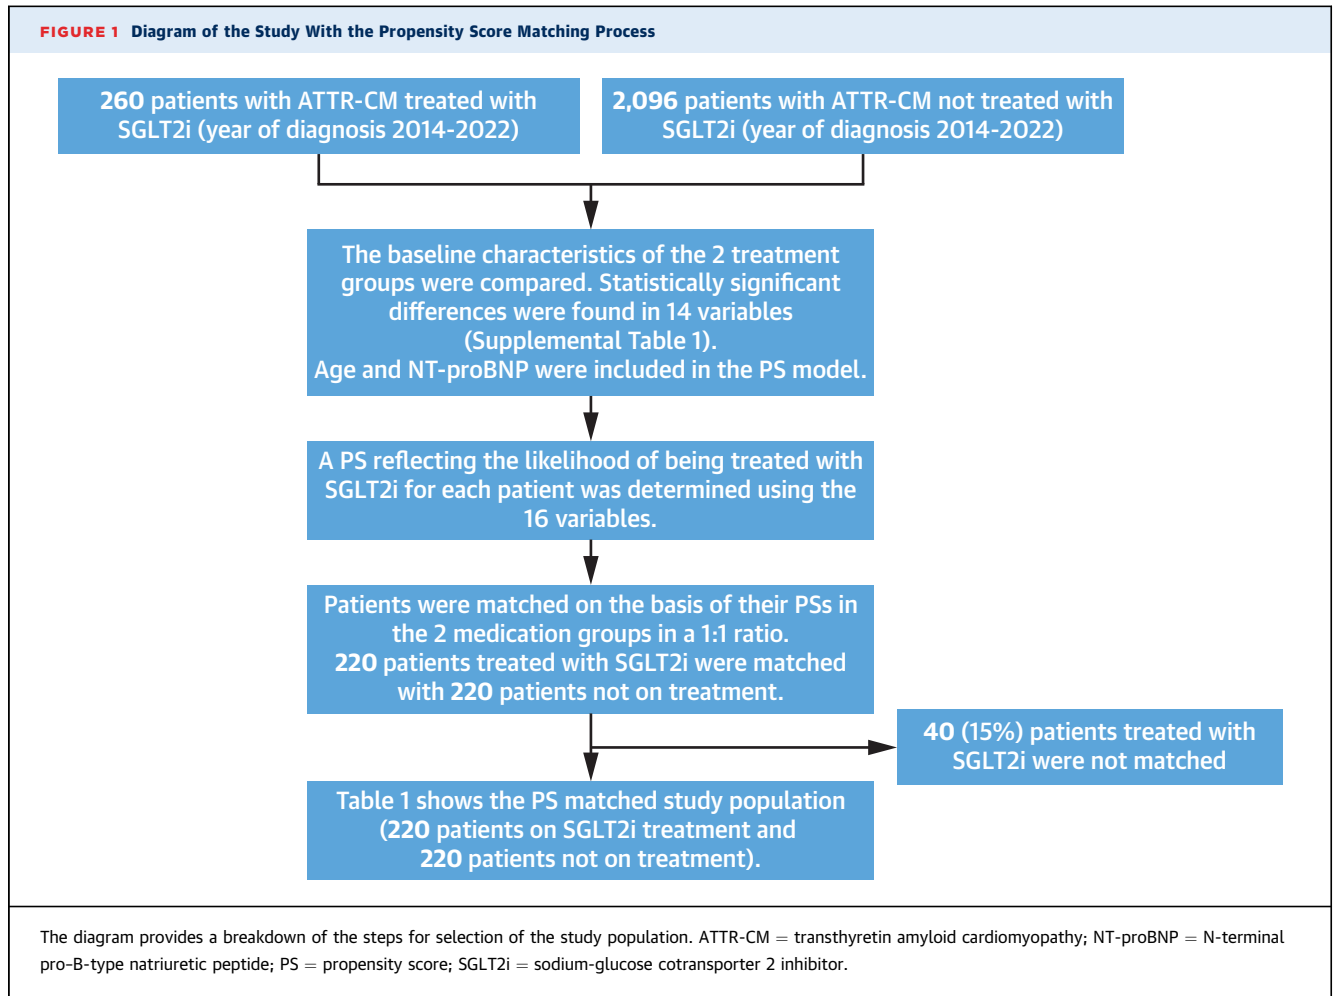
FIGURE 1 Diagram of the Study With the Propensity Score Matching Process

260 patients with ATTR-CM treated with SGLT2i (year of diagnosis 2014-2022)

2,096 patients with ATTR-CM not treated with SGLT2i (year of diagnosis 2014-2022)

The baseline characteristics of the 2 treatment groups were compared. Statistically significant differences were found in 14 variables (Supplemental Table 1).
Age and NT-proBNP were included in the PS model.

A PS reflecting the likelihood of being treated with SGLT2i for each patient was determined using the 16 variables.

Patients were matched on the basis of their PSs in the 2 medication groups in a 1:1 ratio.
220 patients treated with SGLT2i were matched with 220 patients not on treatment.

40 (15%) patients treated with SGLT2i were not matched

Table 1 shows the PS matched study population (220 patients on SGLT2i treatment and 220 patients not on treatment).

The diagram provides a breakdown of the steps for selection of the study population. ATTR-CM = transthyretin amyloid cardiomyopathy; NT-proBNP = N-terminal pro-B-type natriuretic peptide; PS = propensity score; SGLT2i = sodium-glucose cotransporter 2 inhibitor.